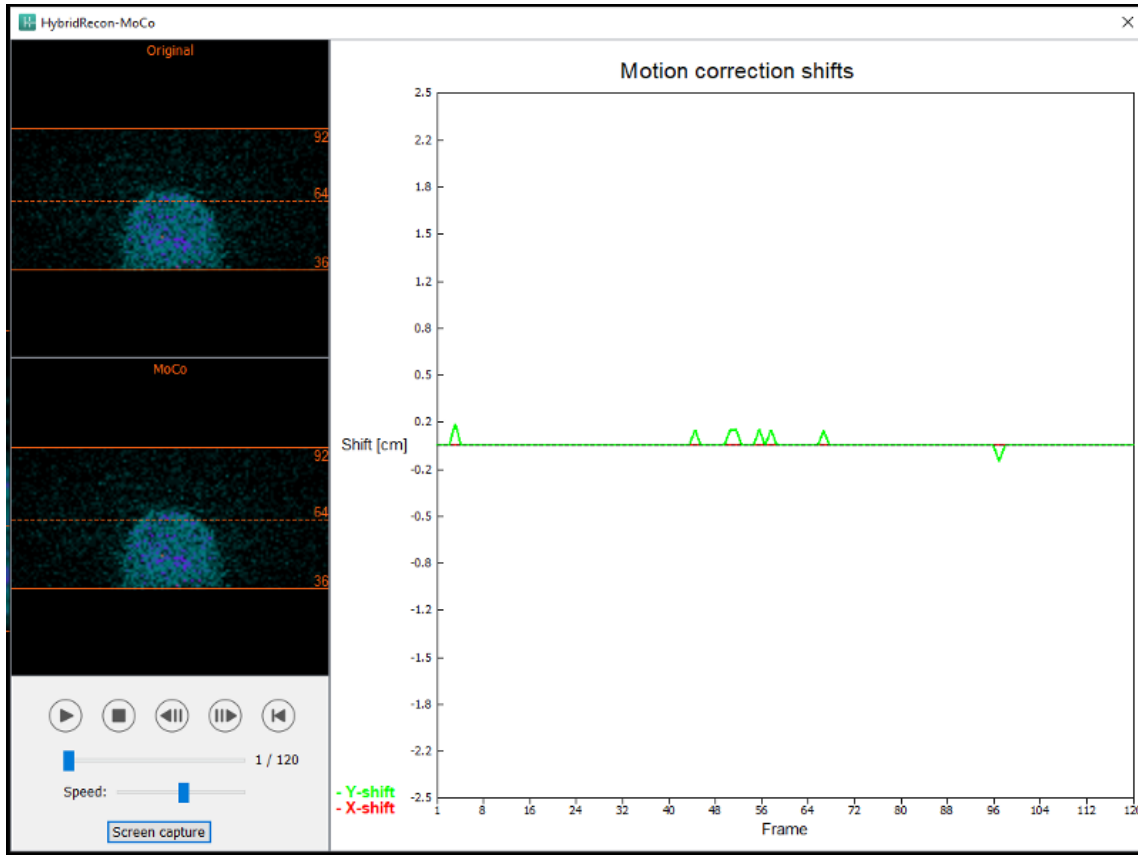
HybridRecon-MoCo

Original

92
64
36

MoCo

92
64
36

1 / 120

Speed:

Screen capture

Motion correction shifts

2.5
2.2
1.8
1.5
1.2
0.8
0.5
0.2
Shift [cm]
-0.2
-0.5
-0.8
-1.2
-1.5
-1.8
-2.2
-2.5

1 8 16 24 32 40 48 56 64 72 80 88 96 104 112 120
Frame

- Y-shift
- X-shift